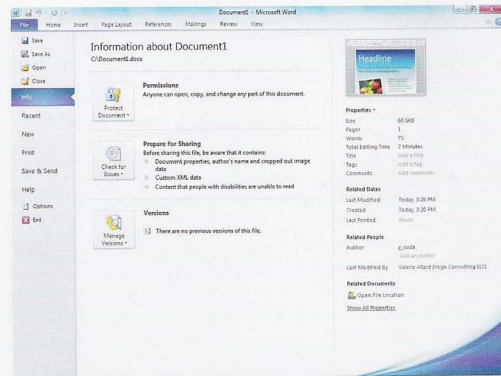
Document1 - Microsoft Word

File
Home
Insert
Page Layout
References
Mailings
Review
View

Save
Save As
Open
Close
Info
Recent
New
Print
Save & Send
Help
Options
Exit

Information about Document1
C:\Document1.docx

Protect Document
Permissions
Anyone can open, copy, and change any part of this document.

Check for Issues
Prepare for Sharing
Before sharing this file, be aware that it contains:
Document properties, author's name and cropped out image data
Custom XML data
Content that people with disabilities are unable to read

Manage Versions
Versions
There are no previous versions of this file.

Headline

Properties
Size 60.5KB
Pages 1
Words 75
Total Editing Time 7 Minutes
Title Add a title
Tags Add a tag
Comments Add comments

Related Dates
Last Modified Today, 3:20 PM
Created Today, 3:20 PM
Last Printed Never

Related People
Author y_voda
Add an author
Last Modified By Valerie Allard (Vega Consulting LLC)

Related Documents
Open File Location
Show All Properties